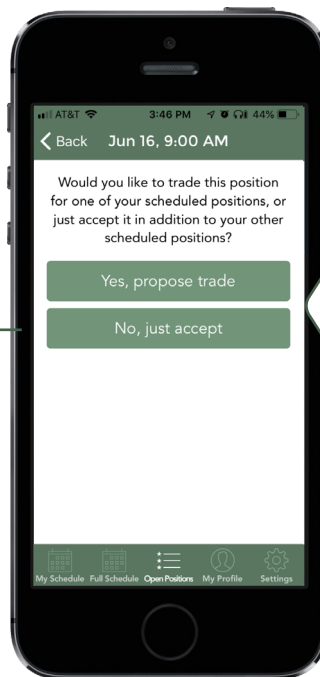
AT&T 3:46 PM 44%

Back Jun 16, 9:00 AM

Would you like to trade this position for one of your scheduled positions, or just accept it in addition to your other scheduled positions?

Yes, propose trade

No, just accept

My Schedule Full Schedule Open Positions My Profile Settings